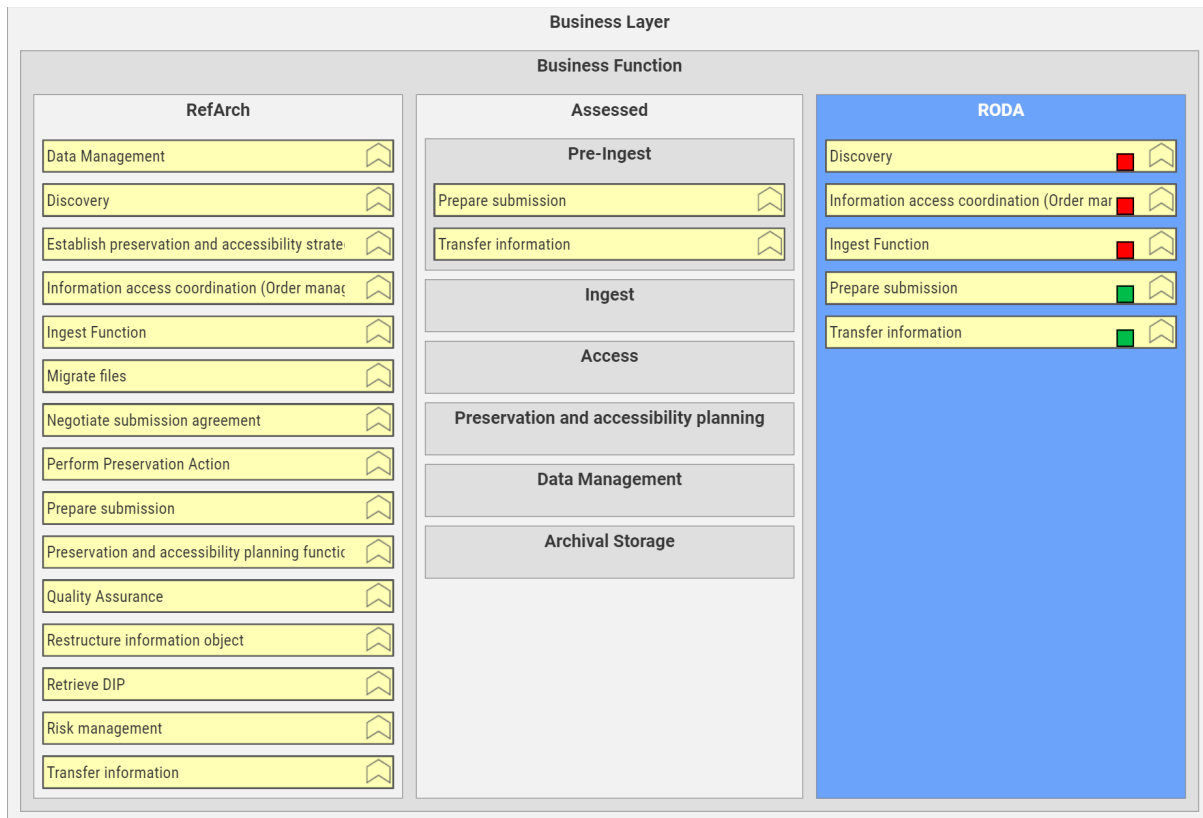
Business Layer

Business Function

RefArch

Data Management

Discovery

Establish preservation and accessibility strate

Information access coordination (Order manag

Ingest Function

Migrate files

Negotiate submission agreement

Perform Preservation Action

Prepare submission

Preservation and accessibility planning functic

Quality Assurance

Restructure information object

Retrieve DIP

Risk management

Transfer information

Assessed

Pre-Ingest

Prepare submission

Transfer information

Ingest

Access

Preservation and accessibility planning

Data Management

Archival Storage

RODA

Discovery

Information access coordination (Order mar

Ingest Function

Prepare submission

Transfer information